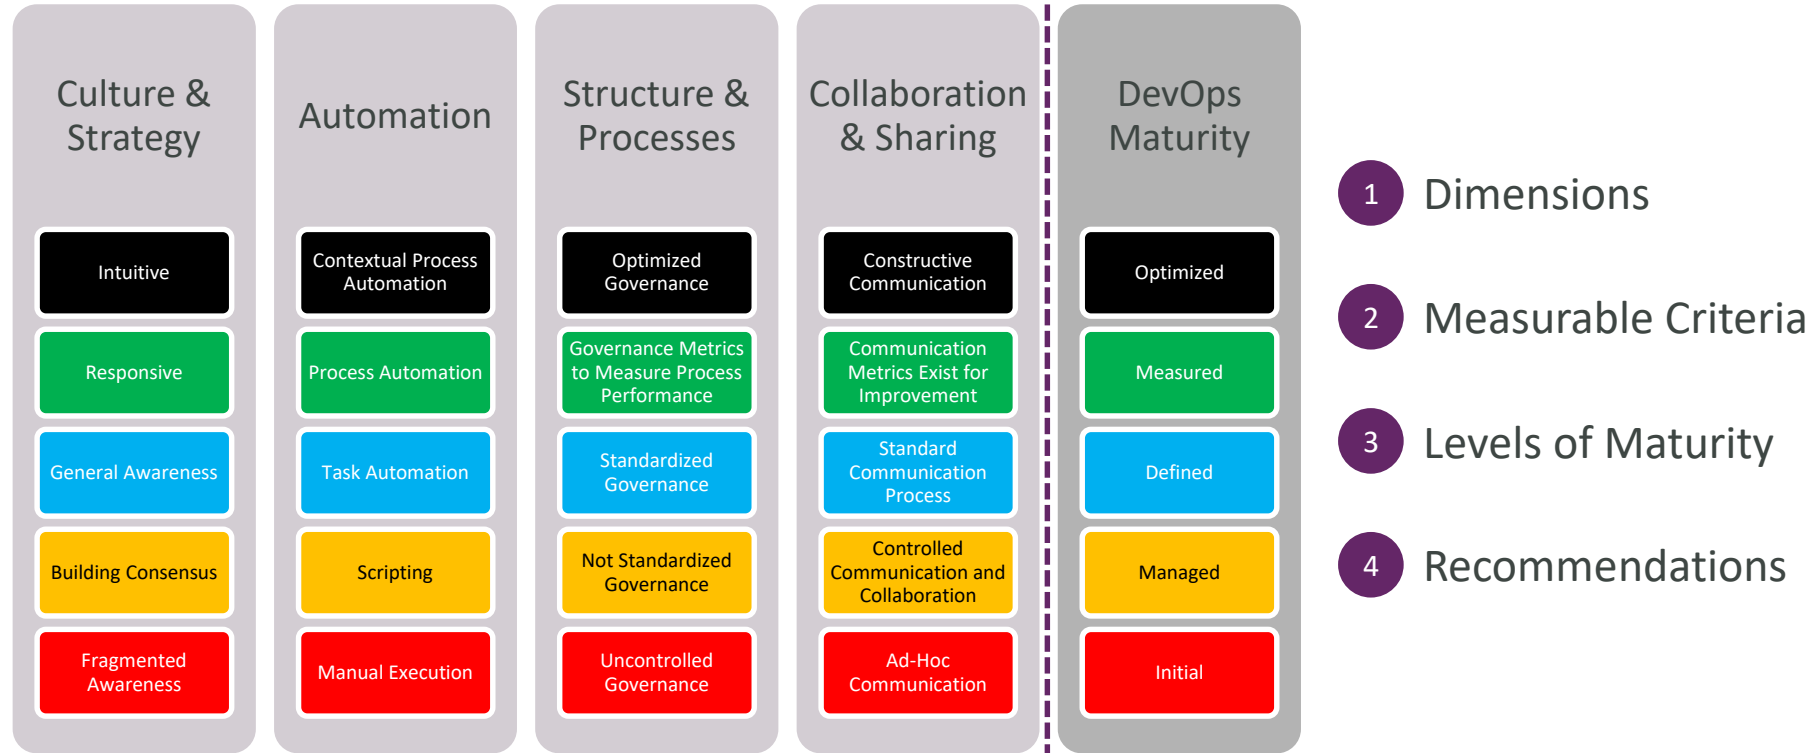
Culture & Strategy

Intuitive

Responsive

General Awareness

Building Consensus

Fragmented Awareness

Automation

Contextual Process Automation

Process Automation

Task Automation

Scripting

Manual Execution

Structure & Processes

Optimized Governance

Governance Metrics to Measure Process Performance

Standardized Governance

Not Standardized Governance

Uncontrolled Governance

Collaboration & Sharing

Constructive Communication

Communication Metrics Exist for Improvement

Standard Communication Process

Controlled Communication and Collaboration

Ad-Hoc Communication

DevOps Maturity

Optimized

Measured

Defined

Managed

Initial

1 Dimensions

2 Measurable Criteria

3 Levels of Maturity

4 Recommendations